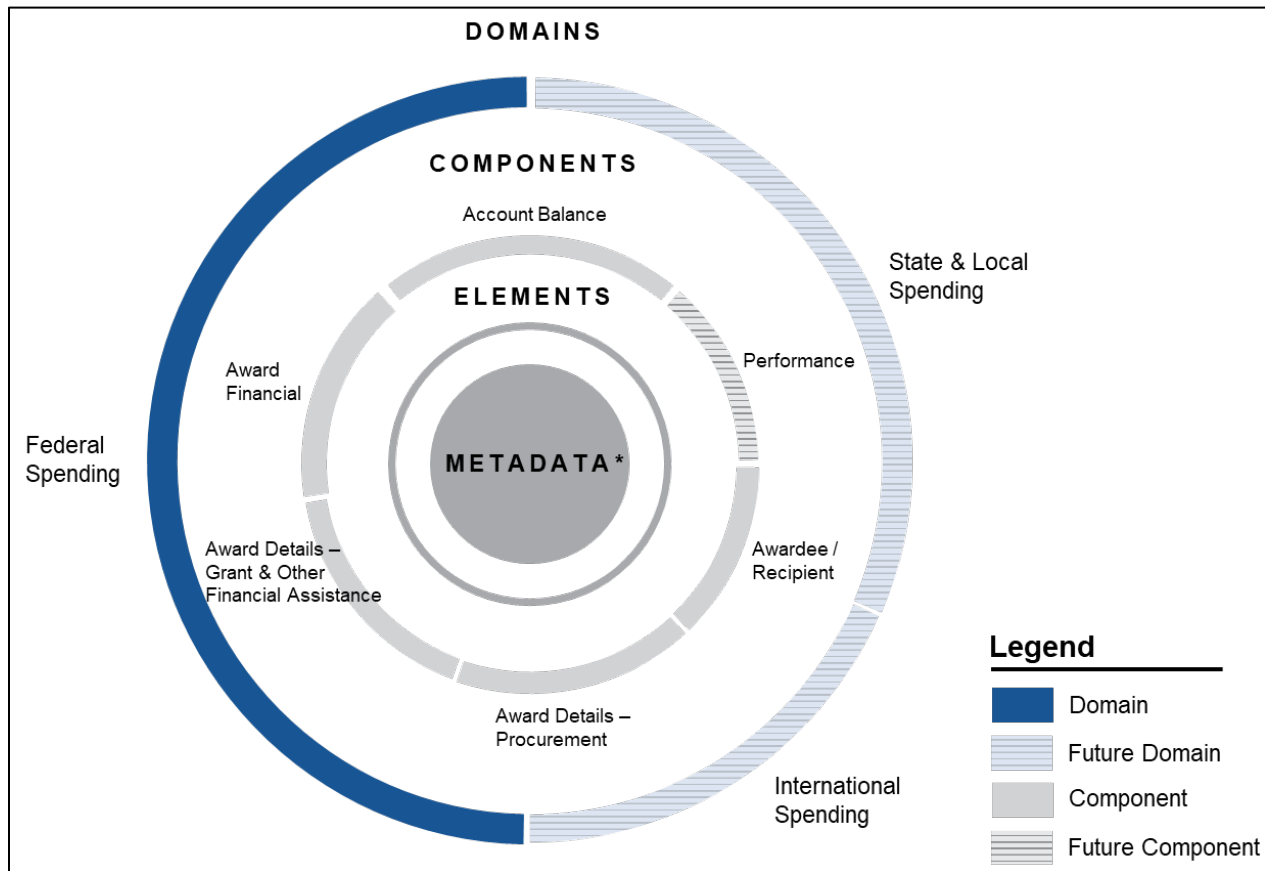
DOMAINS

COMPONENTS

Account Balance

State & Local Spending

ELEMENTS

Performance

Award Financial

Federal Spending

METADATA*

Awardee / Recipient

Award Details – Grant & Other Financial Assistance

Award Details – Procurement

International Spending

Legend

Domain

Future Domain

Component

Future Component